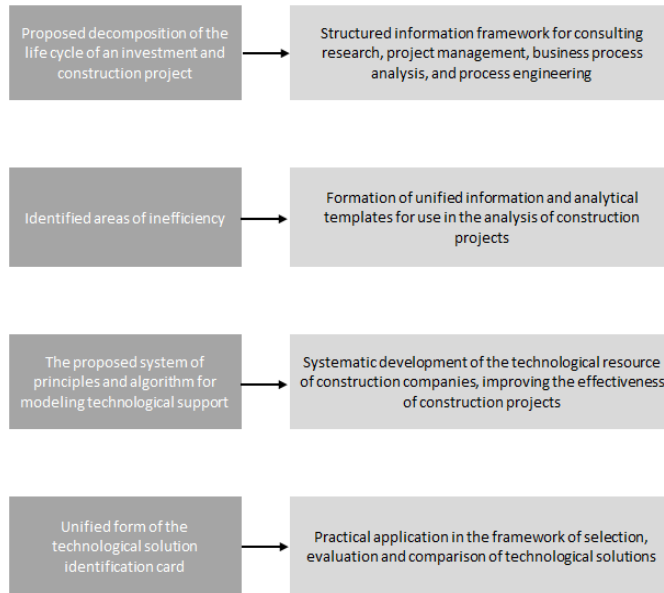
Proposed decomposition of the life cycle of an investment and construction project

Structured information framework for consulting research, project management, business process analysis, and process engineering

Identified areas of inefficiency

Formation of unified information and analytical templates for use in the analysis of construction projects

The proposed system of principles and algorithm for modeling technological support

Systematic development of the technological resource of construction companies, improving the effectiveness of construction projects

Unified form of the technological solution identification card

Practical application in the framework of selection, evaluation and comparison of technological solutions